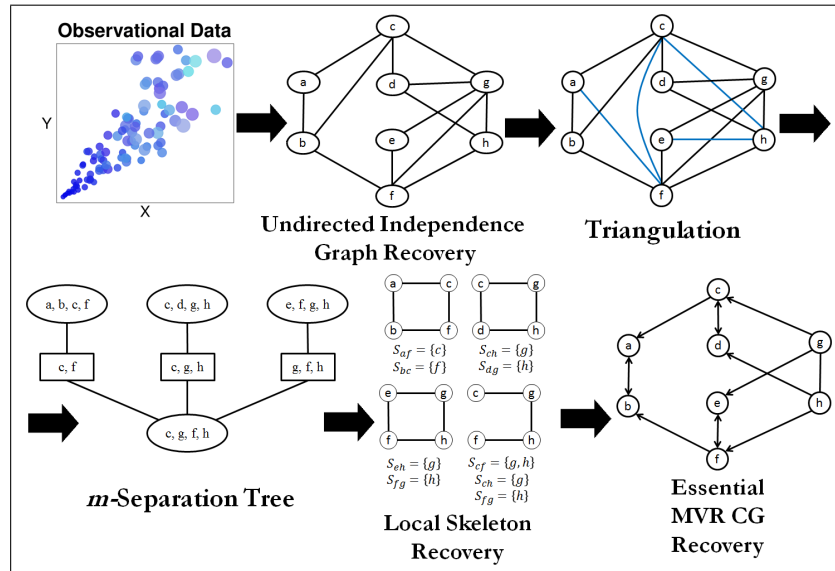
Observational Data

Y

X

c
a
d
g
b
e
h
f

Undirected Independence Graph Recovery

c
a
d
g
b
e
h
f

Triangulation

a, b, c, f

c, d, g, h

e, f, g, h

c, f

c, g, h

g, f, h

c, g, f, h

*m*-Separation Tree

a c
b f
$S_{af} = \{c\}$
$S_{bc} = \{f\}$

c g
d h
$S_{ch} = \{g\}$
$S_{dg} = \{h\}$

e g
f h
$S_{eh} = \{g\}$
$S_{fg} = \{h\}$

c g
f h
$S_{cf} = \{g, h\}$
$S_{ch} = \{g\}$
$S_{fg} = \{h\}$

Local Skeleton Recovery

c
a
d
g
b
e
h
f

Essential MVR CG Recovery